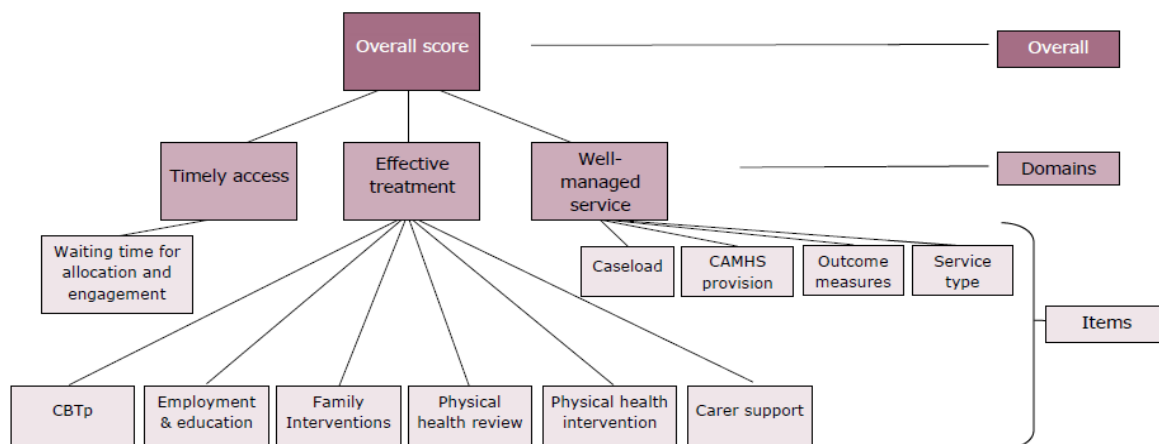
Overall score

Overall

Timely access

Effective treatment

Well-managed service

Domains

Waiting time for allocation and engagement

Caseload

CAMHS provision

Outcome measures

Service type

Items

CBTp

Employment & education

Family Interventions

Physical health review

Physical health intervention

Carer support